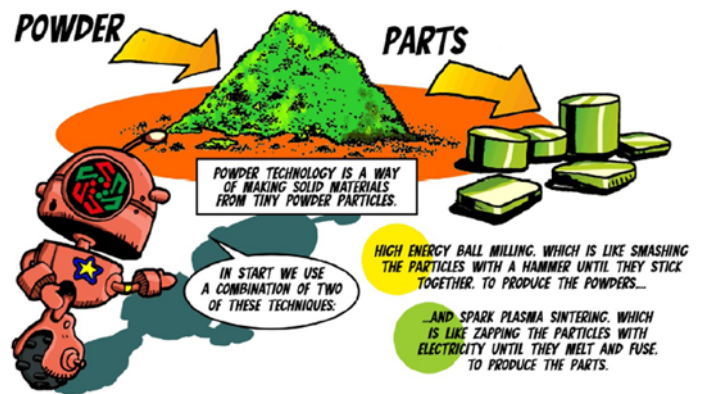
POWDER

PARTS

POWDER TECHNOLOGY IS A WAY OF MAKING SOLID MATERIALS FROM TINY POWDER PARTICLES.

IN START WE USE A COMBINATION OF TWO OF THESE TECHNIQUES:

HIGH ENERGY BALL MILLING, WHICH IS LIKE SMASHING THE PARTICLES WITH A HAMMER UNTIL THEY STICK TOGETHER, TO PRODUCE THE POWDERS...

...AND SPARK PLASMA SINTERING, WHICH IS LIKE ZAPPING THE PARTICLES WITH ELECTRICITY UNTIL THEY MELT AND FUSE, TO PRODUCE THE PARTS.